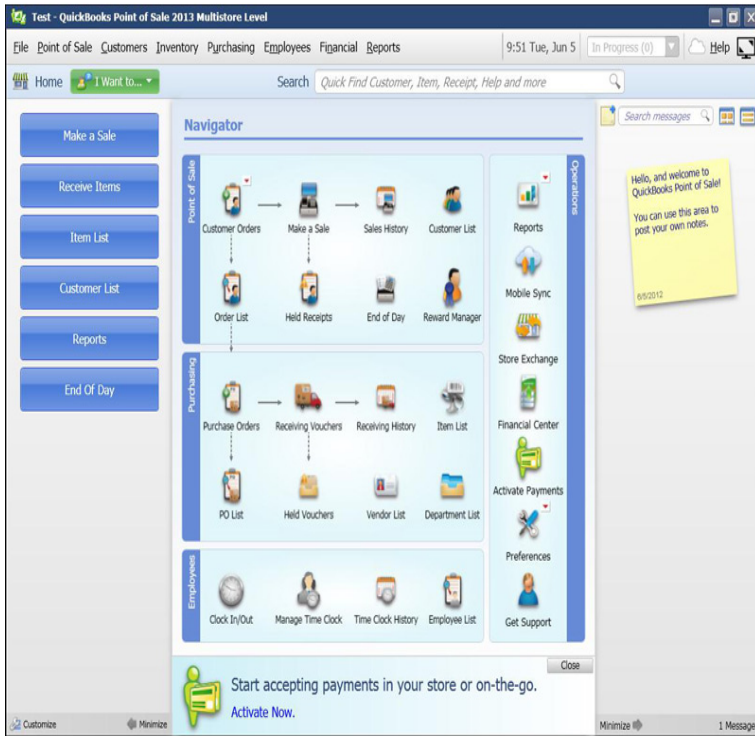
Test - QuickBooks Point of Sale 2013 Multistore Level

File Point of Sale Customers Inventory Purchasing Employees Financial Reports 9:51 Tue, Jun 5 In Progress (0) Help

Home I Want to... Search Quick Find Customer, Item, Receipt, Help and more

Make a Sale
Receive Items
Item List
Customer List
Reports
End Of Day

Navigator

Point of Sale
Customer Orders Make a Sale Sales History Customer List
Order List Held Receipts End of Day Reward Manager

Purchasing
Purchase Orders Receiving Vouchers Receiving History Item List
PO List Held Vouchers Vendor List Department List

Employees
Clock In/Out Manage Time Clock Time Clock History Employee List

Operations
Reports
Mobile Sync
Store Exchange
Financial Center
Activate Payments
Preferences
Get Support

Close
Start accepting payments in your store or on-the-go.
Activate Now.

Search messages

Hello, and welcome to QuickBooks Point of Sale!

You can use this area to post your own notes.

6/5/2012

Customize Minimize Minimize 1 Message